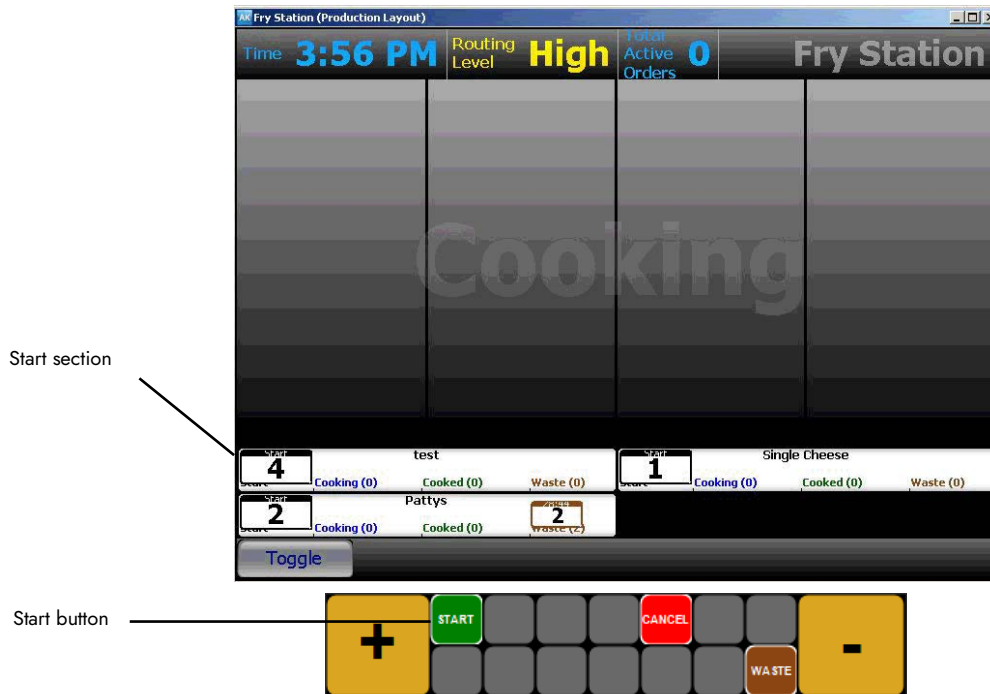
Fry Station (Production Layout)

Time 3:56 PM Routing Level High Total Active Orders 0 Fry Station

Cooking

Start section

Start
4
Start
test
Cooking (0)
Cooked (0)
Waste (0)

Start
1
Start
Single Cheese
Cooking (0)
Cooked (0)
Waste (0)

Start
2
Start
Pattys
Cooking (0)
Cooked (0)
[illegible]
2
Waste (2)

Toggle

Start button

+
START
CANCEL
WASTE
-